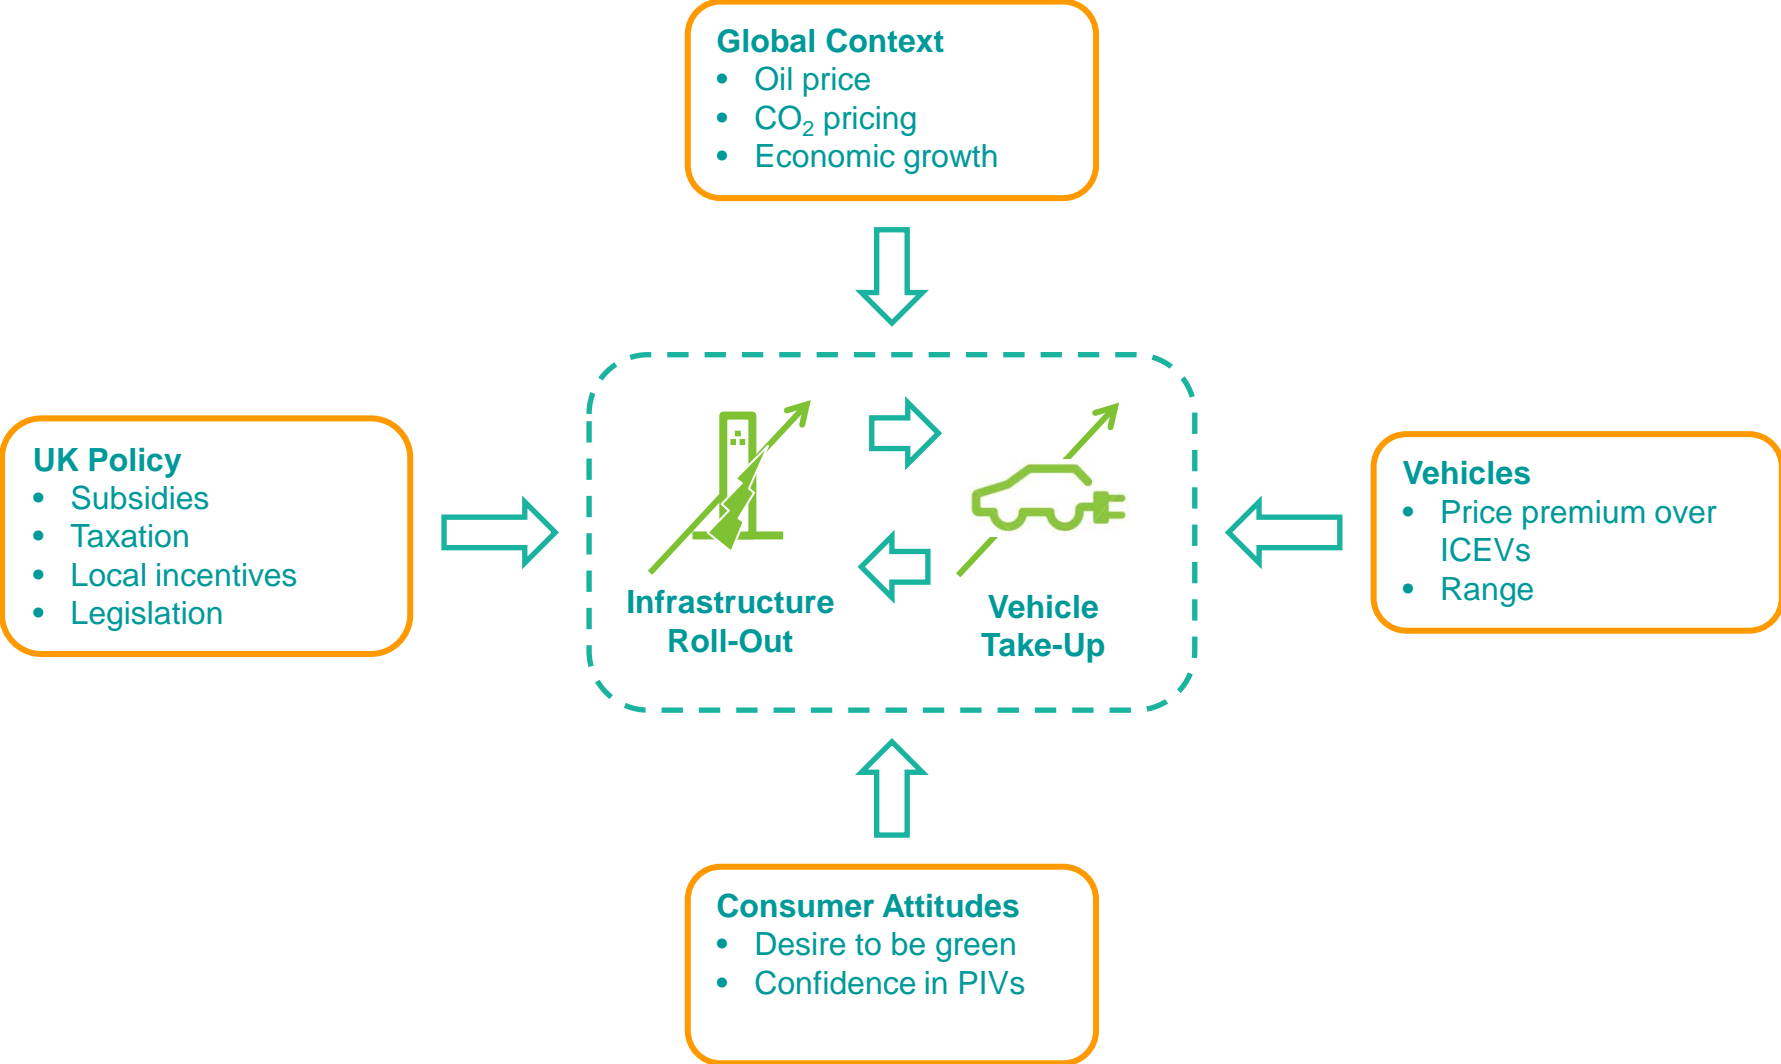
Global Context
- Oil price
- $CO_2$ pricing
- Economic growth

UK Policy
- Subsidies
- Taxation
- Local incentives
- Legislation

Infrastructure Roll-Out

Vehicle Take-Up

Vehicles
- Price premium over ICEVs
- Range

Consumer Attitudes
- Desire to be green
- Confidence in PIVs